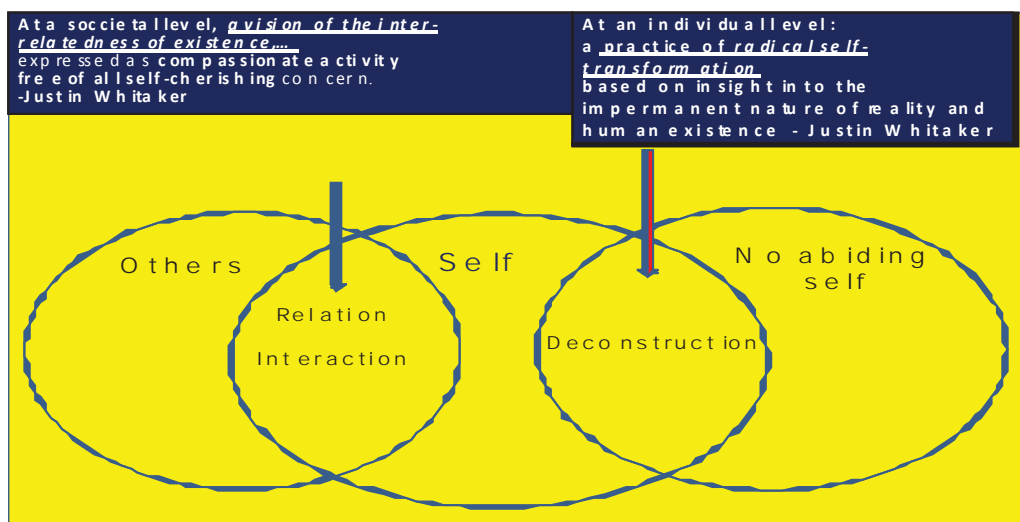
At a soccietal level, a vision of the inter-relatedness of existence,…
expressed as compassionate activity free of all self-cherishing concern.
-Justin Whitaker

At an individual level:
a practice of radical self-transformation
based on insight into the impermanent nature of reality and human existence - Justin Whitaker

Others

Self

No abiding self

Relation

Interaction

Deconstruction